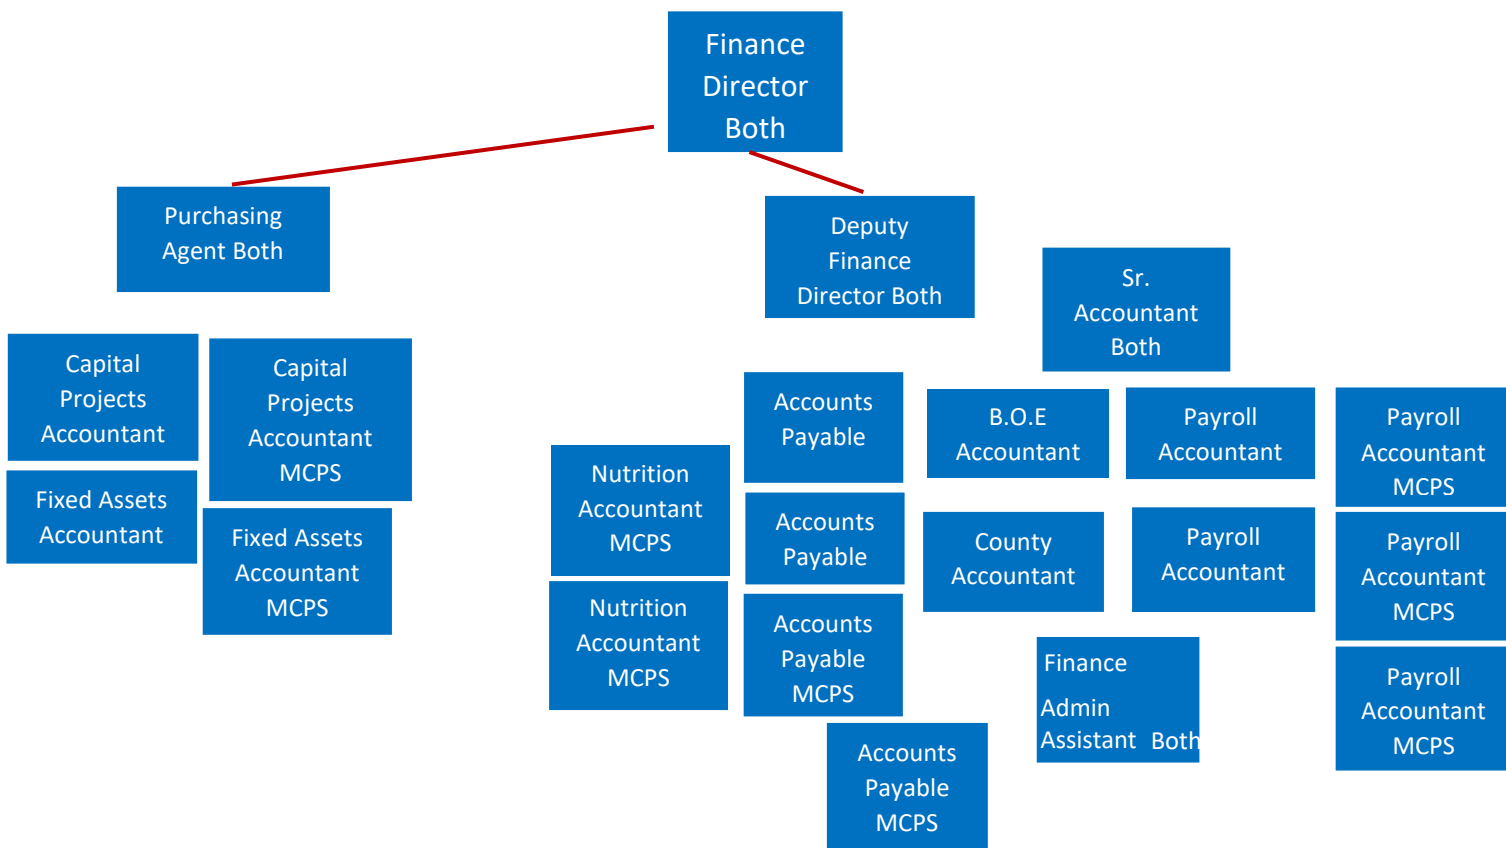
Finance Director Both

Purchasing Agent Both

Deputy Finance Director Both

Sr. Accountant Both

Capital Projects Accountant

Capital Projects Accountant MCPS

Fixed Assets Accountant

Fixed Assets Accountant MCPS

Accounts Payable

B.O.E Accountant

Payroll Accountant

Payroll Accountant MCPS

Nutrition Accountant MCPS

Accounts Payable

County Accountant

Payroll Accountant

Payroll Accountant MCPS

Nutrition Accountant MCPS

Accounts Payable MCPS

Finance Admin Assistant Both

Payroll Accountant MCPS

Accounts Payable MCPS